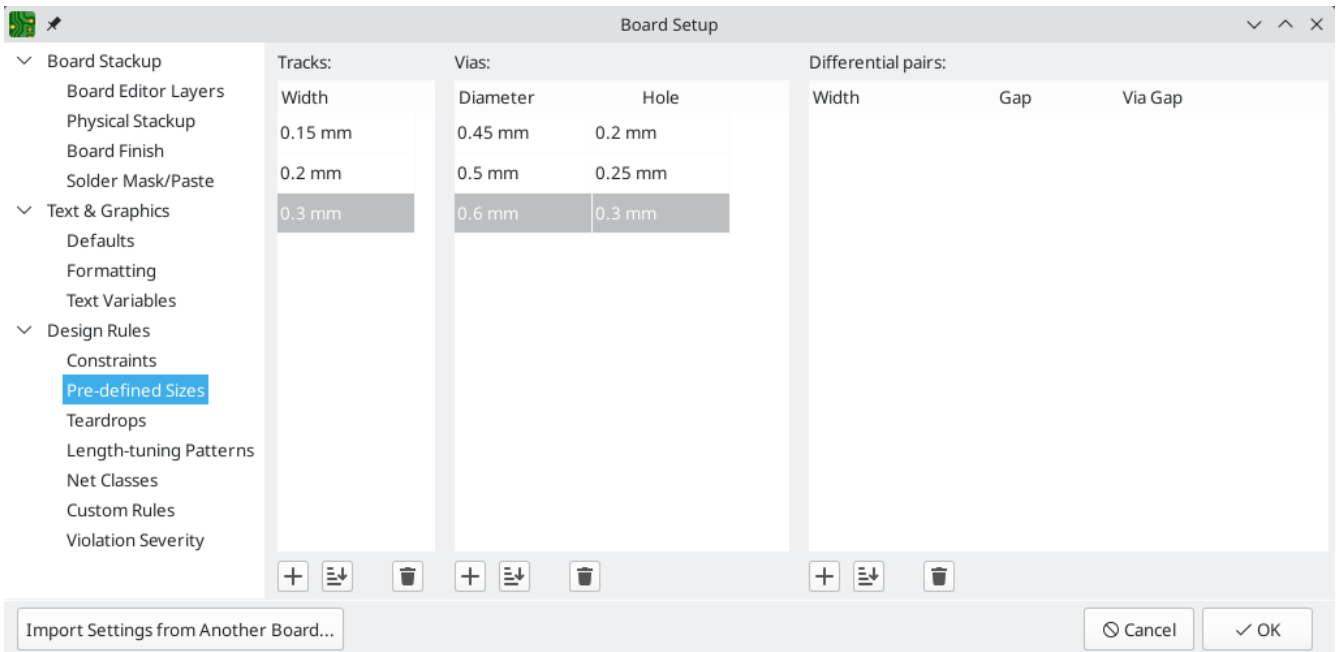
Board Setup

Board Stackup
Board Editor Layers
Physical Stackup
Board Finish
Solder Mask/Paste
Text & Graphics
Defaults
Formatting
Text Variables
Design Rules
Constraints
Pre-defined Sizes
Teardrops
Length-tuning Patterns
Net Classes
Custom Rules
Violation Severity

Tracks:

| Width |
|---|
| 0.15 mm |
| 0.2 mm |
| 0.3 mm |

Vias:

| Diameter | Hole |
|---|---|
| 0.45 mm | 0.2 mm |
| 0.5 mm | 0.25 mm |
| 0.6 mm | 0.3 mm |

Differential pairs:

| Width | Gap | Via Gap |
|---|---|---|

Import Settings from Another Board...

Cancel

OK